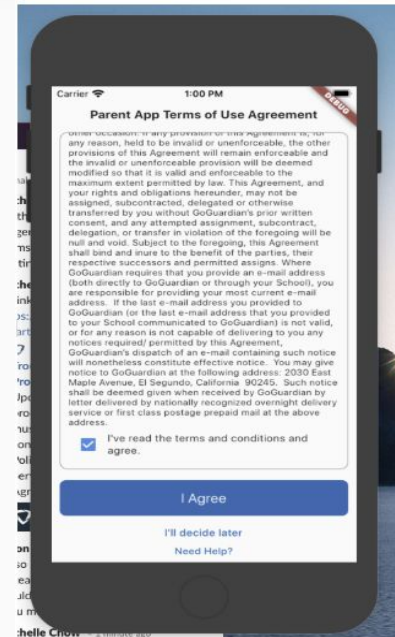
Carrier
1:00 PM
DEBUG

Parent App Terms of Use Agreement

other occasion. If any provision of this Agreement is, for any reason, held to be invalid or unenforceable, the other provisions of this Agreement will remain enforceable and the invalid or unenforceable provision will be deemed modified so that it is valid and enforceable to the maximum extent permitted by law. This Agreement, and your rights and obligations hereunder, may not be assigned, subcontracted, delegated or otherwise transferred by you without GoGuardian's prior written consent, and any attempted assignment, subcontract, delegation, or transfer in violation of the foregoing will be null and void. Subject to the foregoing, this Agreement shall bind and inure to the benefit of the parties, their respective successors and permitted assigns. Where GoGuardian requires that you provide an e-mail address (both directly to GoGuardian or through your School), you are responsible for providing your most current e-mail address. If the last e-mail address you provided to GoGuardian (or the last e-mail address that you provided to your School communicated to GoGuardian) is not valid, or for any reason is not capable of delivering to you any notices required/ permitted by this Agreement, GoGuardian's dispatch of an e-mail containing such notice will nonetheless constitute effective notice. You may give notice to GoGuardian at the following address: 2030 East Maple Avenue, El Segundo, California 90245. Such notice shall be deemed given when received by GoGuardian by letter delivered by nationally recognized overnight delivery service or first class postage prepaid mail at the above address.

I've read the terms and conditions and agree.

I Agree

I'll decide later

Need Help?

chelle Chow